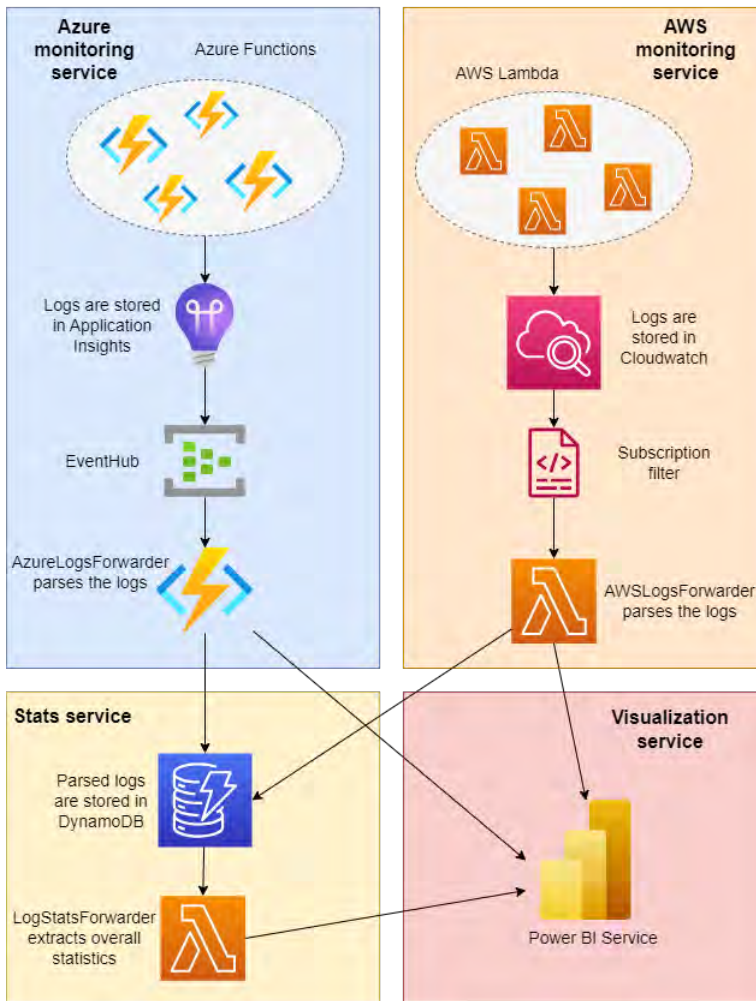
Azure monitoring service

Azure Functions

Logs are stored in Application Insights

EventHub

AzureLogsForwarder parses the logs

AWS monitoring service

AWS Lambda

Logs are stored in Cloudwatch

Subscription filter

AWSLogsForwarder parses the logs

Stats service

Parsed logs are stored in DynamoDB

LogStatsForwarder extracts overall statistics

Visualization service

Power BI Service